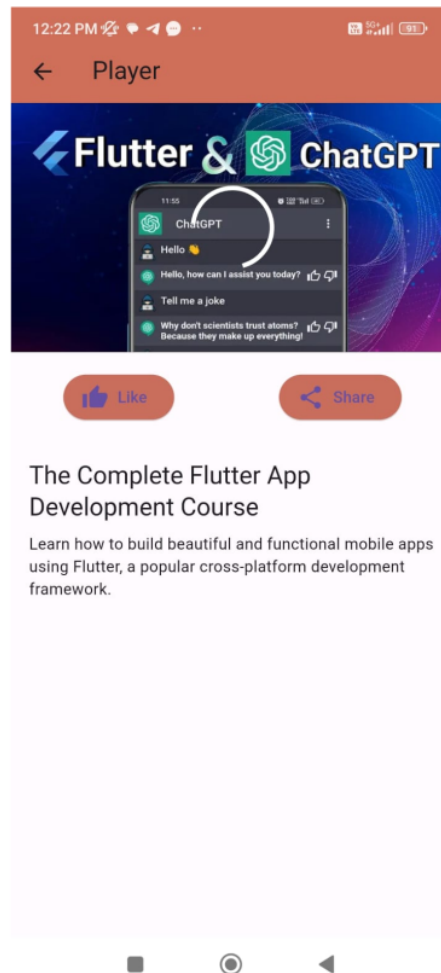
12:22 PM ·· 91

Player

Flutter & ChatGPT

11:55

ChatGPT

Hello 👋

Hello, how can I assist you today?

Tell me a joke

Why don't scientists trust atoms? Because they make up everything!

Like

Share

The Complete Flutter App Development Course

Learn how to build beautiful and functional mobile apps using Flutter, a popular cross-platform development framework.